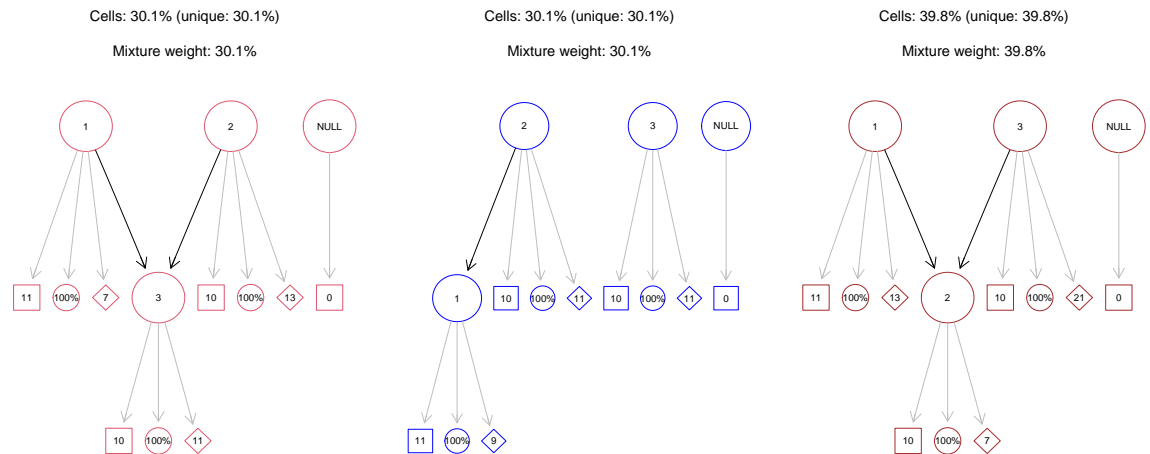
Cells: 30.1% (unique: 30.1%)

Mixture weight: 30.1%

1

2

NULL

11

100%

7

3

10

100%

13

0

10

100%

11

Cells: 30.1% (unique: 30.1%)

Mixture weight: 30.1%

2

3

NULL

1

10

100%

11

10

100%

11

0

11

100%

9

Cells: 39.8% (unique: 39.8%)

Mixture weight: 39.8%

1

3

NULL

11

100%

13

2

10

100%

21

0

10

100%

7